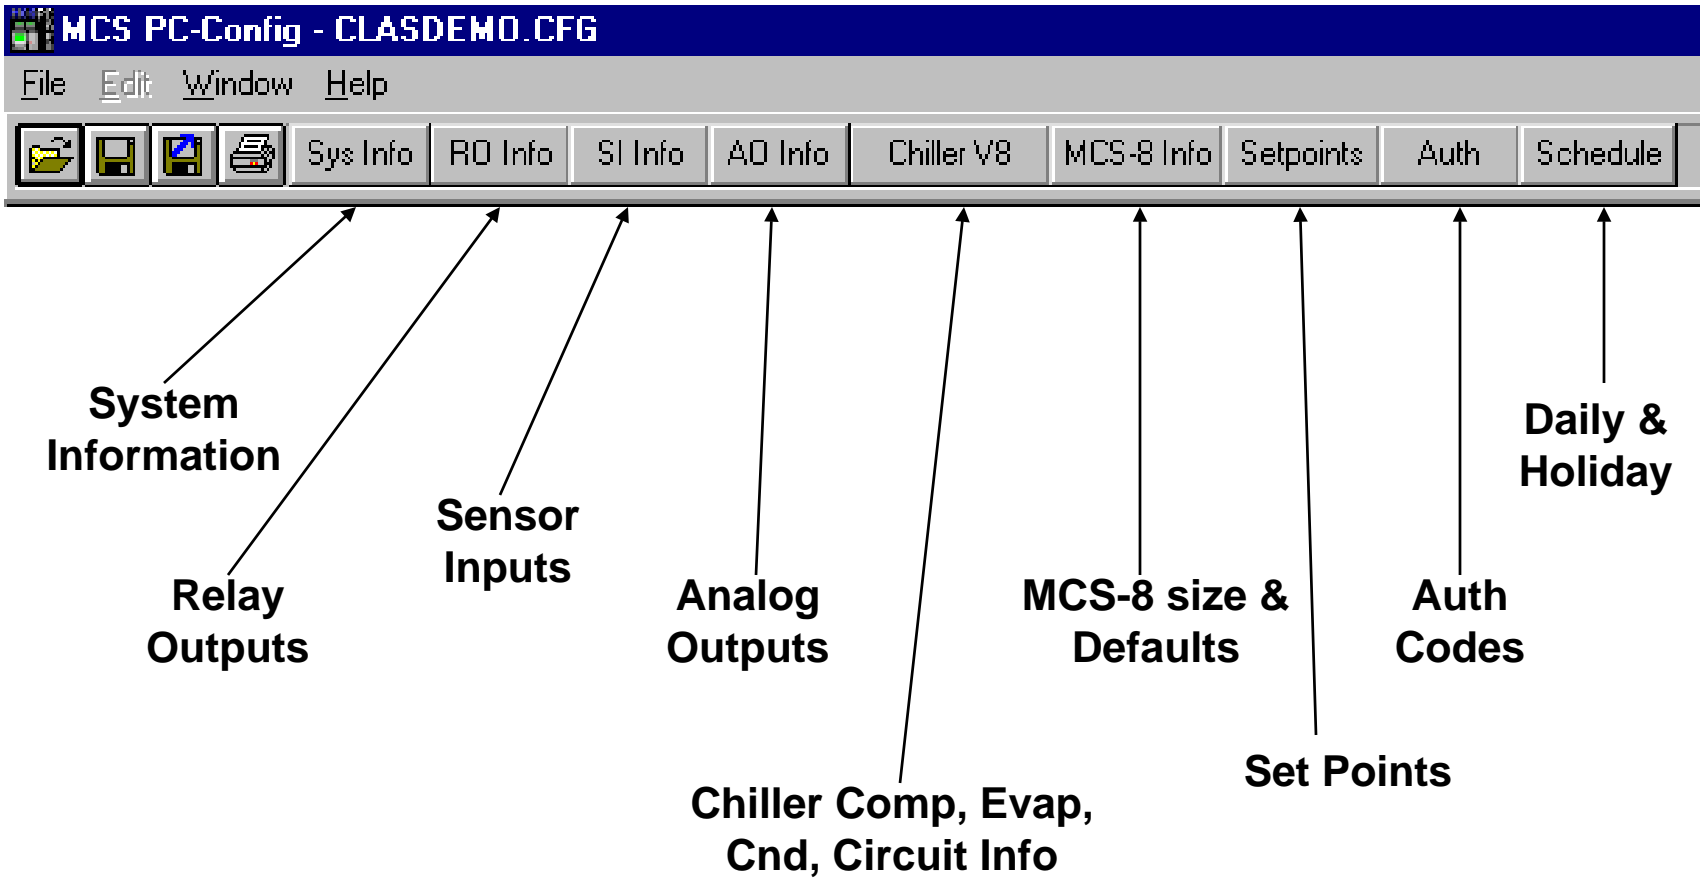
MCS PC-Config - CLASDEMO.CFG

File Edit Window Help

Sys Info RO Info SI Info AO Info Chiller V8 MCS-8 Info Setpoints Auth Schedule

System Information

Daily & Holiday

Sensor Inputs

Relay Outputs

Analog Outputs

MCS-8 size & Defaults

Auth Codes

Set Points

Chiller Comp, Evap, Cnd, Circuit Info